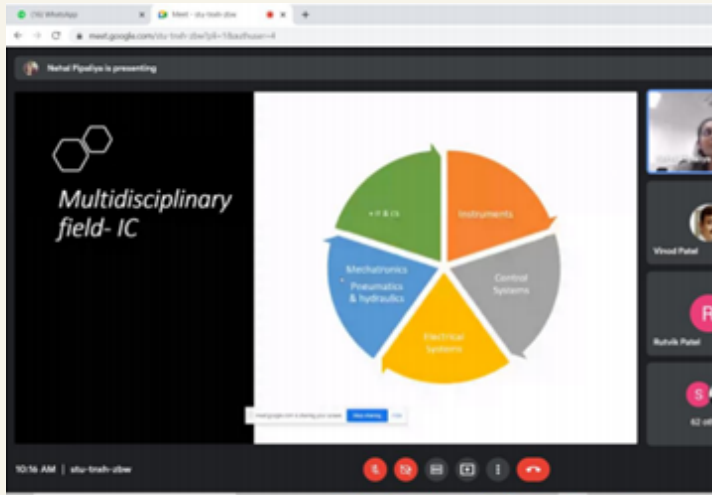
(16) WhatsApp

Meet - stu-tnxh-zbw

meet.google.com/stu-tnxh-zbw?pli=1&authuser=4

Nehal Pipaliya is presenting

Multidisciplinary field- IC

Instruments

Control Systems

Electrical Systems

Mechatronics
Pneumatics & hydraulics

+ IT & CS

meet.google.com is sharing your screen. Stop sharing Hide

Vinod Patel

R

Rutvik Patel

S

62 others

10:16 AM | stu-tnxh-zbw